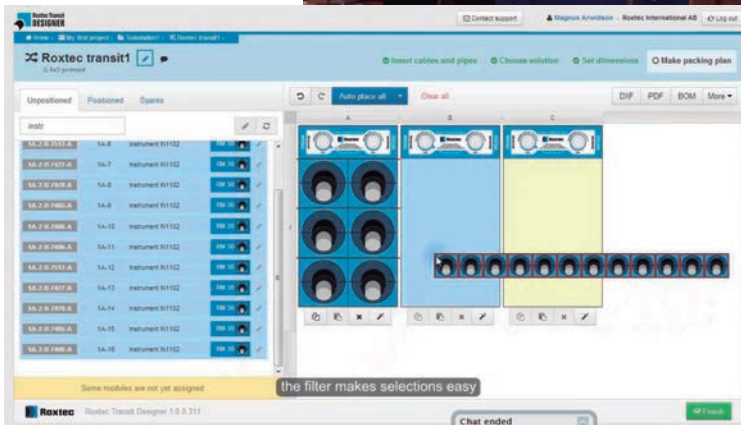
Roxtec Transit DESIGNER

Contact support | Magnus Arvidsson · Roxtec International AB | Log out

Home › My first project › Substation1 › Roxtec transit1

Roxtec transit1
G 6x3 primed

Insert cables and pipes | Choose solution | Set dimensions | Make packing plan

Unpositioned | Positioned | Spares

instr

| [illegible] | 1A-6 | Instrument NI1102 | RM 30 |
|---|---|---|---|
| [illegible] | 1A-7 | Instrument NI1102 | RM 30 |
| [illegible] | 1A-8 | Instrument NI1102 | RM 30 |
| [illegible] | 1A-9 | Instrument NI1102 | RM 30 |
| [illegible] | 1A-10 | Instrument NI1102 | RM 30 |
| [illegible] | 1A-11 | Instrument NI1102 | RM 30 |
| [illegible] | 1A-12 | Instrument NI1102 | RM 30 |
| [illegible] | 1A-13 | Instrument NI1102 | RM 30 |
| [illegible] | 1A-14 | Instrument NI1102 | RM 30 |
| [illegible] | 1A-15 | Instrument NI1102 | RM 30 |
| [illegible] | 1A-16 | Instrument NI1102 | RM 30 |

Some modules are not yet assigned

Auto place all | Clear all | DXF | PDF | BOM | More

A | B | C

the filter makes selections easy

Roxtec | Roxtec Transit Designer 1.0.0.311

Chat ended

Finish